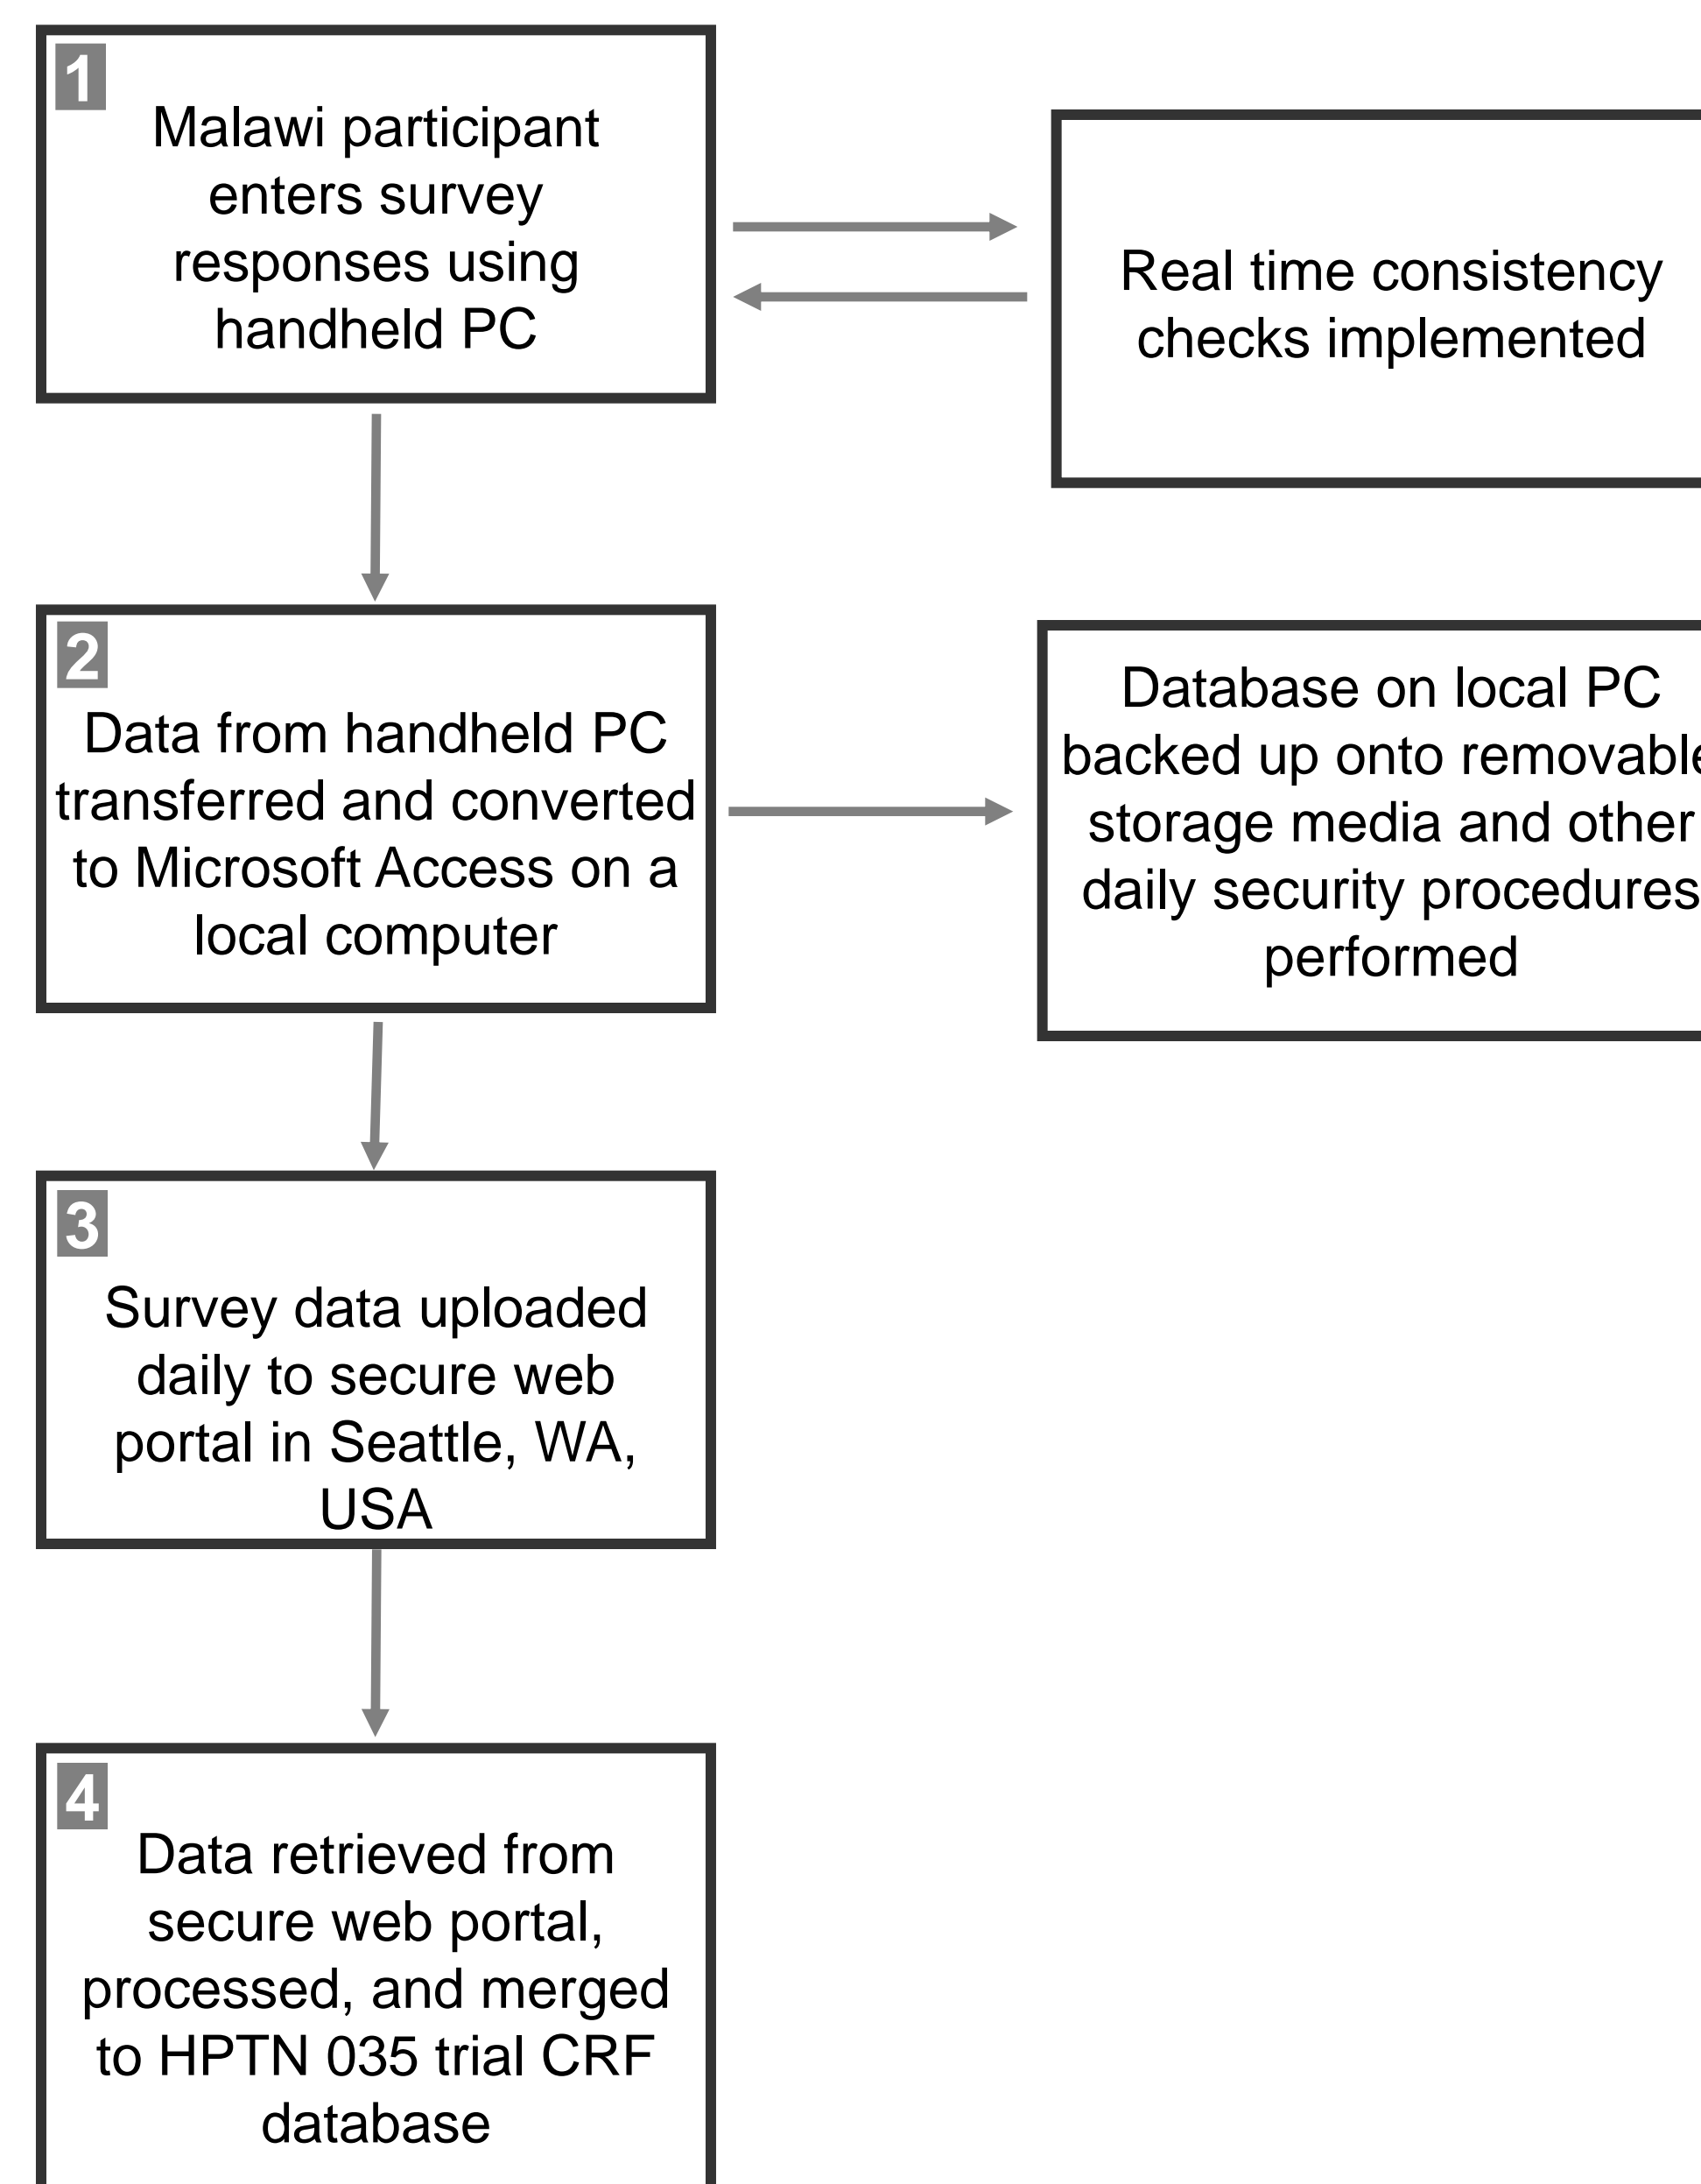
1

Malawi participant enters survey responses using handheld PC

Real time consistency checks implemented

2

Data from handheld PC transferred and converted to Microsoft Access on a local computer

Database on local PC backed up onto removabl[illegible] storage media and other daily security procedures performed

3

Survey data uploaded daily to secure web portal in Seattle, WA, USA

4

Data retrieved from secure web portal, processed, and merged to HPTN 035 trial CRF database